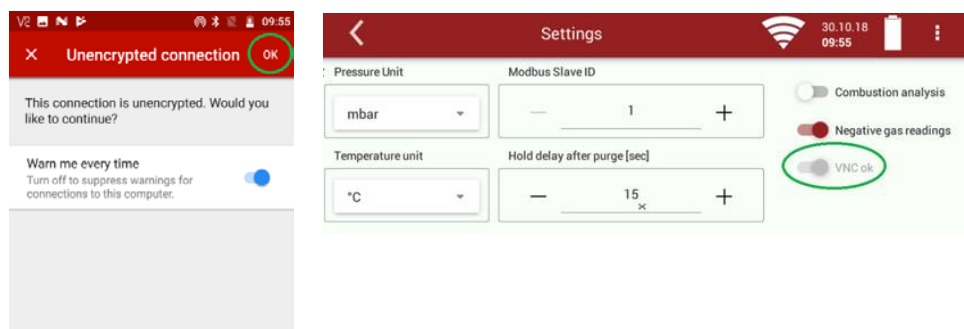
V2 09:55

× Unencrypted connection OK

This connection is unencrypted. Would you like to continue?

Warn me every time
Turn off to suppress warnings for connections to this computer.

Settings 30.10.18 09:55

Pressure Unit
mbar

Modbus Slave ID
— 1 +

Combustion analysis

Negative gas readings

VNC ok

Temperature unit
°C

Hold delay after purge [sec]
— 15 +